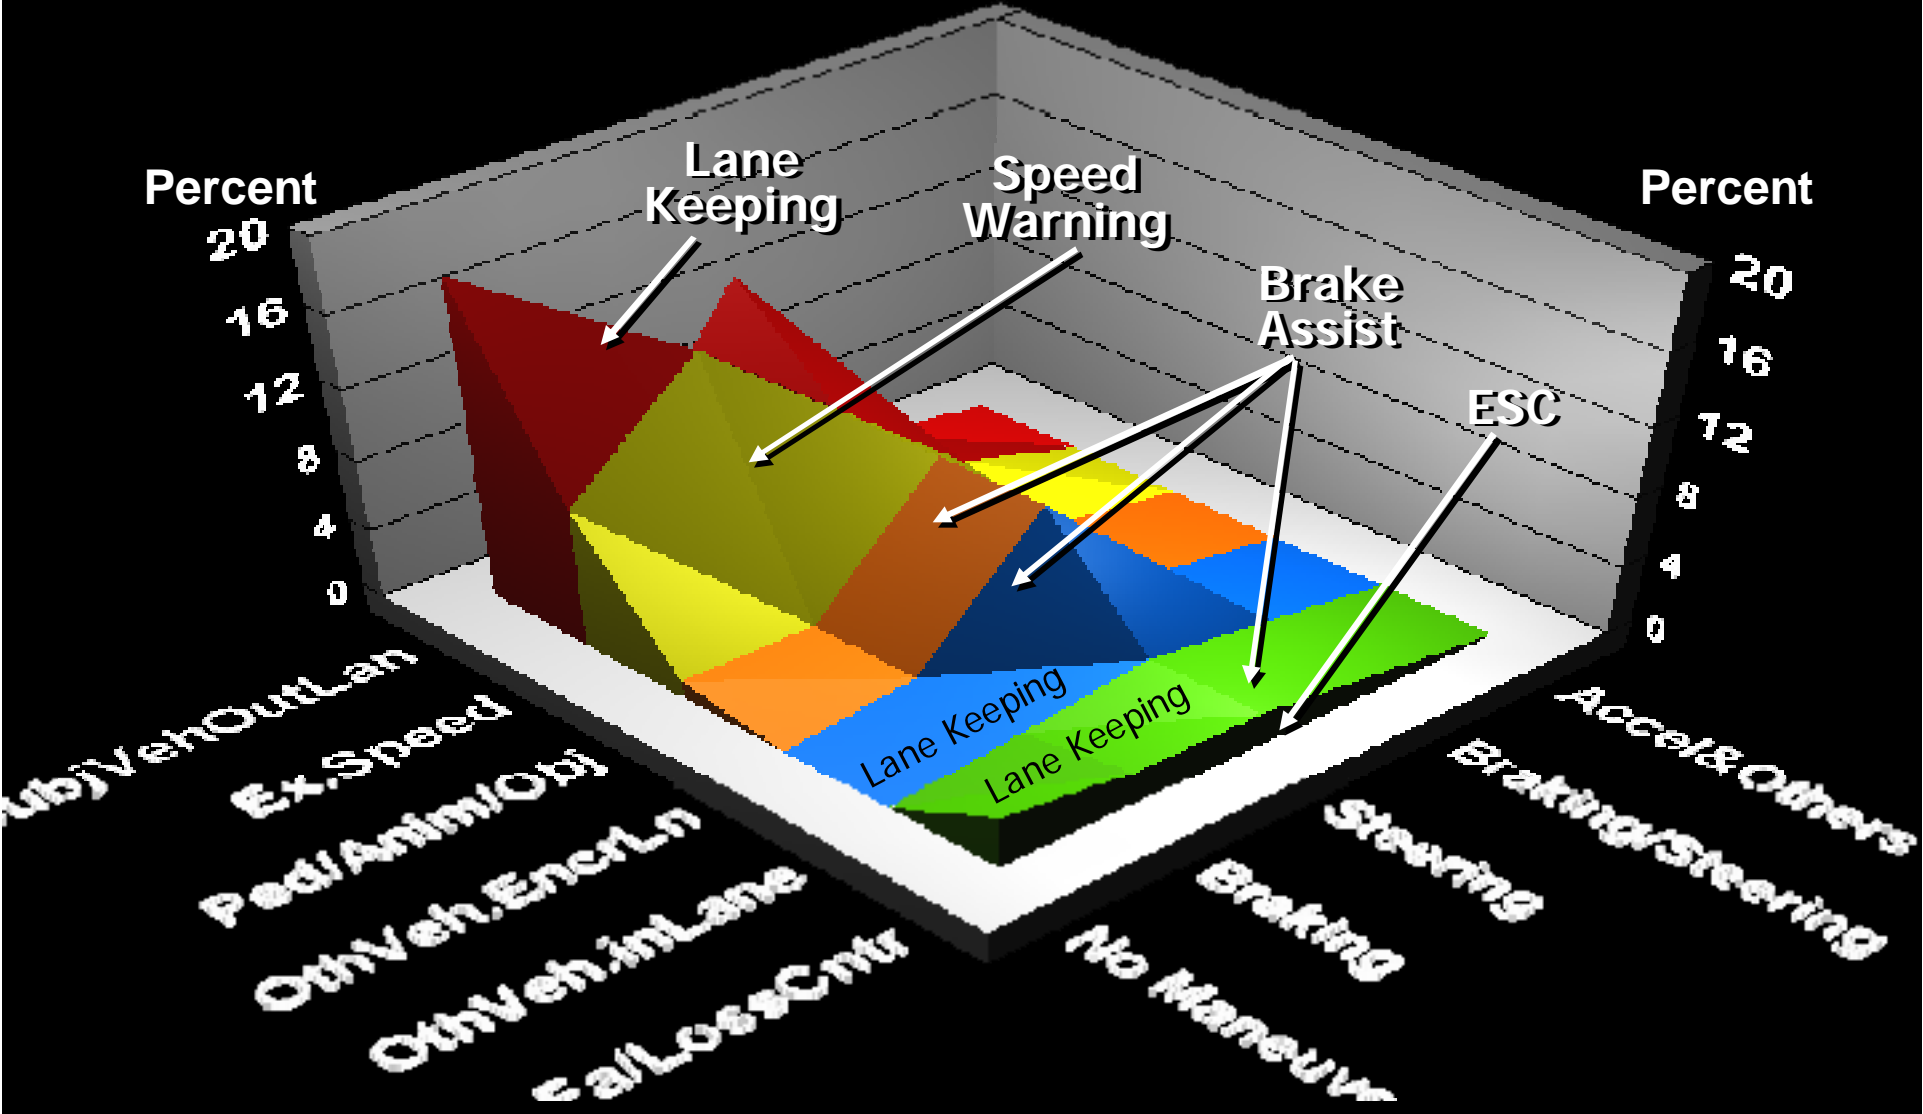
Percent

20
16
12
8
4
0

Lane Keeping

Speed Warning

Brake Assist

ESC

Percent

20
16
12
8
4
0

Lane Keeping

Lane Keeping

ubjVehOutLan
Ex.Speed
Ped/Anim/Obj
OthVeh.EncrLn
OthVeh.InLane
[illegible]alLossCntr

Accel&Others
Braking/Steering
Steering
Braking
No Maneuver